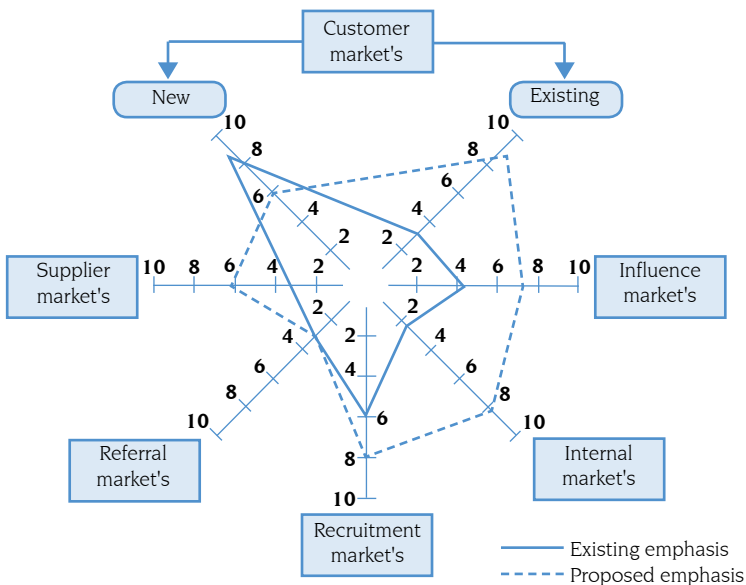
Customer market's

New

Existing

Supplier market's

Influence market's

Referral market's

Internal market's

Recruitment market's

10 8 6 4 2

10 8 6 4 2

10 8 6 4 2

2 4 6 8 10

2 4 6 8 10

2 4 6 8 10

2 4 6 8 10

2 4 6 8 10

Existing emphasis

Proposed emphasis